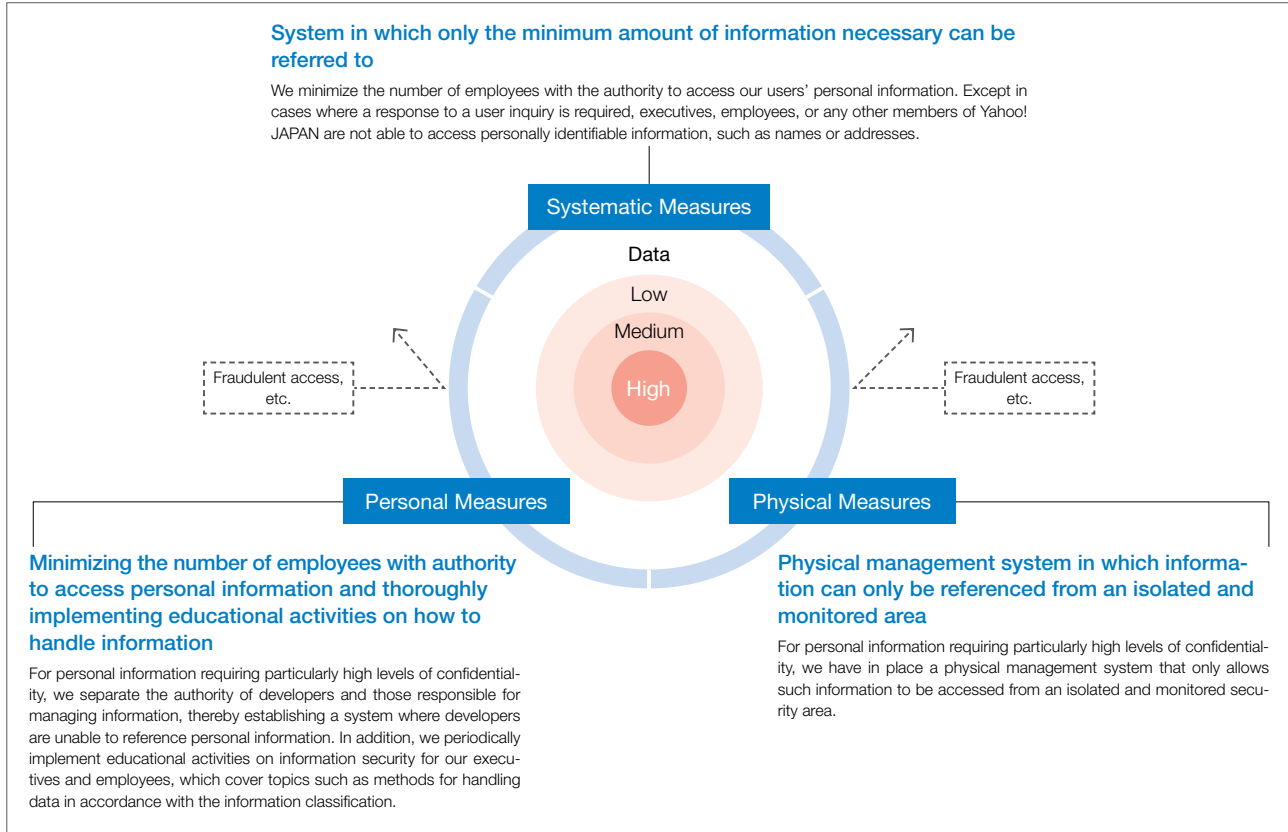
System in which only the minimum amount of information necessary can be referred to

We minimize the number of employees with the authority to access our users' personal information. Except in cases where a response to a user inquiry is required, executives, employees, or any other members of Yahoo! JAPAN are not able to access personally identifiable information, such as names or addresses.

Systematic Measures

Data

Low

Medium

High

Fraudulent access, etc.

Fraudulent access, etc.

Personal Measures

Physical Measures

Minimizing the number of employees with authority to access personal information and thoroughly implementing educational activities on how to handle information

For personal information requiring particularly high levels of confidentiality, we separate the authority of developers and those responsible for managing information, thereby establishing a system where developers are unable to reference personal information. In addition, we periodically implement educational activities on information security for our executives and employees, which cover topics such as methods for handling data in accordance with the information classification.

Physical management system in which information can only be referenced from an isolated and monitored area

For personal information requiring particularly high levels of confidentiality, we have in place a physical management system that only allows such information to be accessed from an isolated and monitored security area.